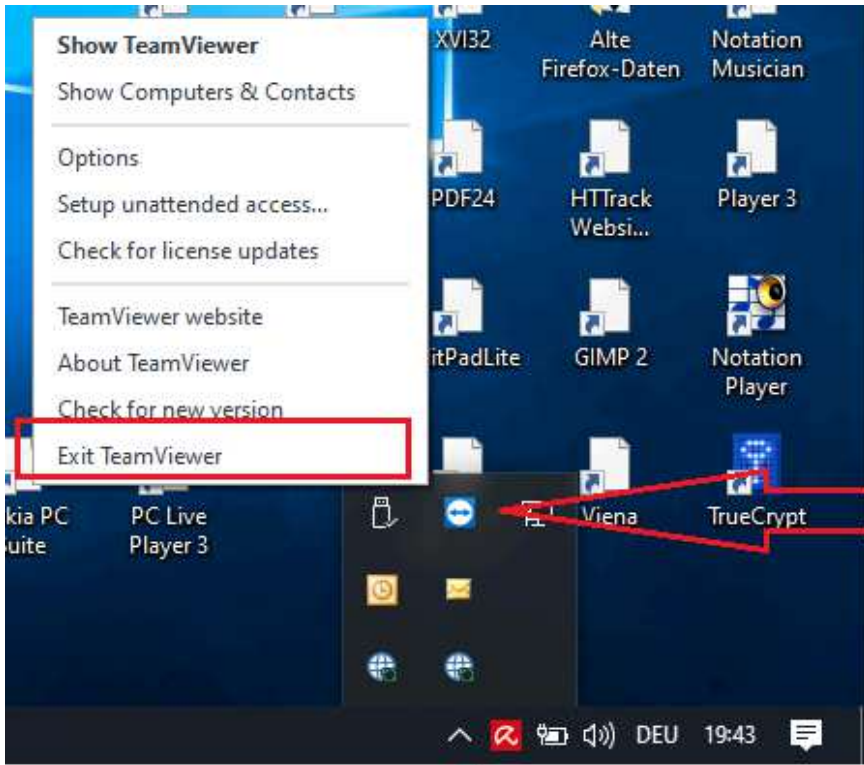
Show TeamViewer
Show Computers & Contacts

Options
Setup unattended access...
Check for license updates

TeamViewer website
About TeamViewer
Check for new version
Exit TeamViewer

XVI32
Alte Firefox-Daten
Notation Musician
PDF24
HTTrack Websi...
Player 3
itPadLite
GIMP 2
Notation Player
kia PC uite
PC Live Player 3
Viena
TrueCrypt

DEU 19:43